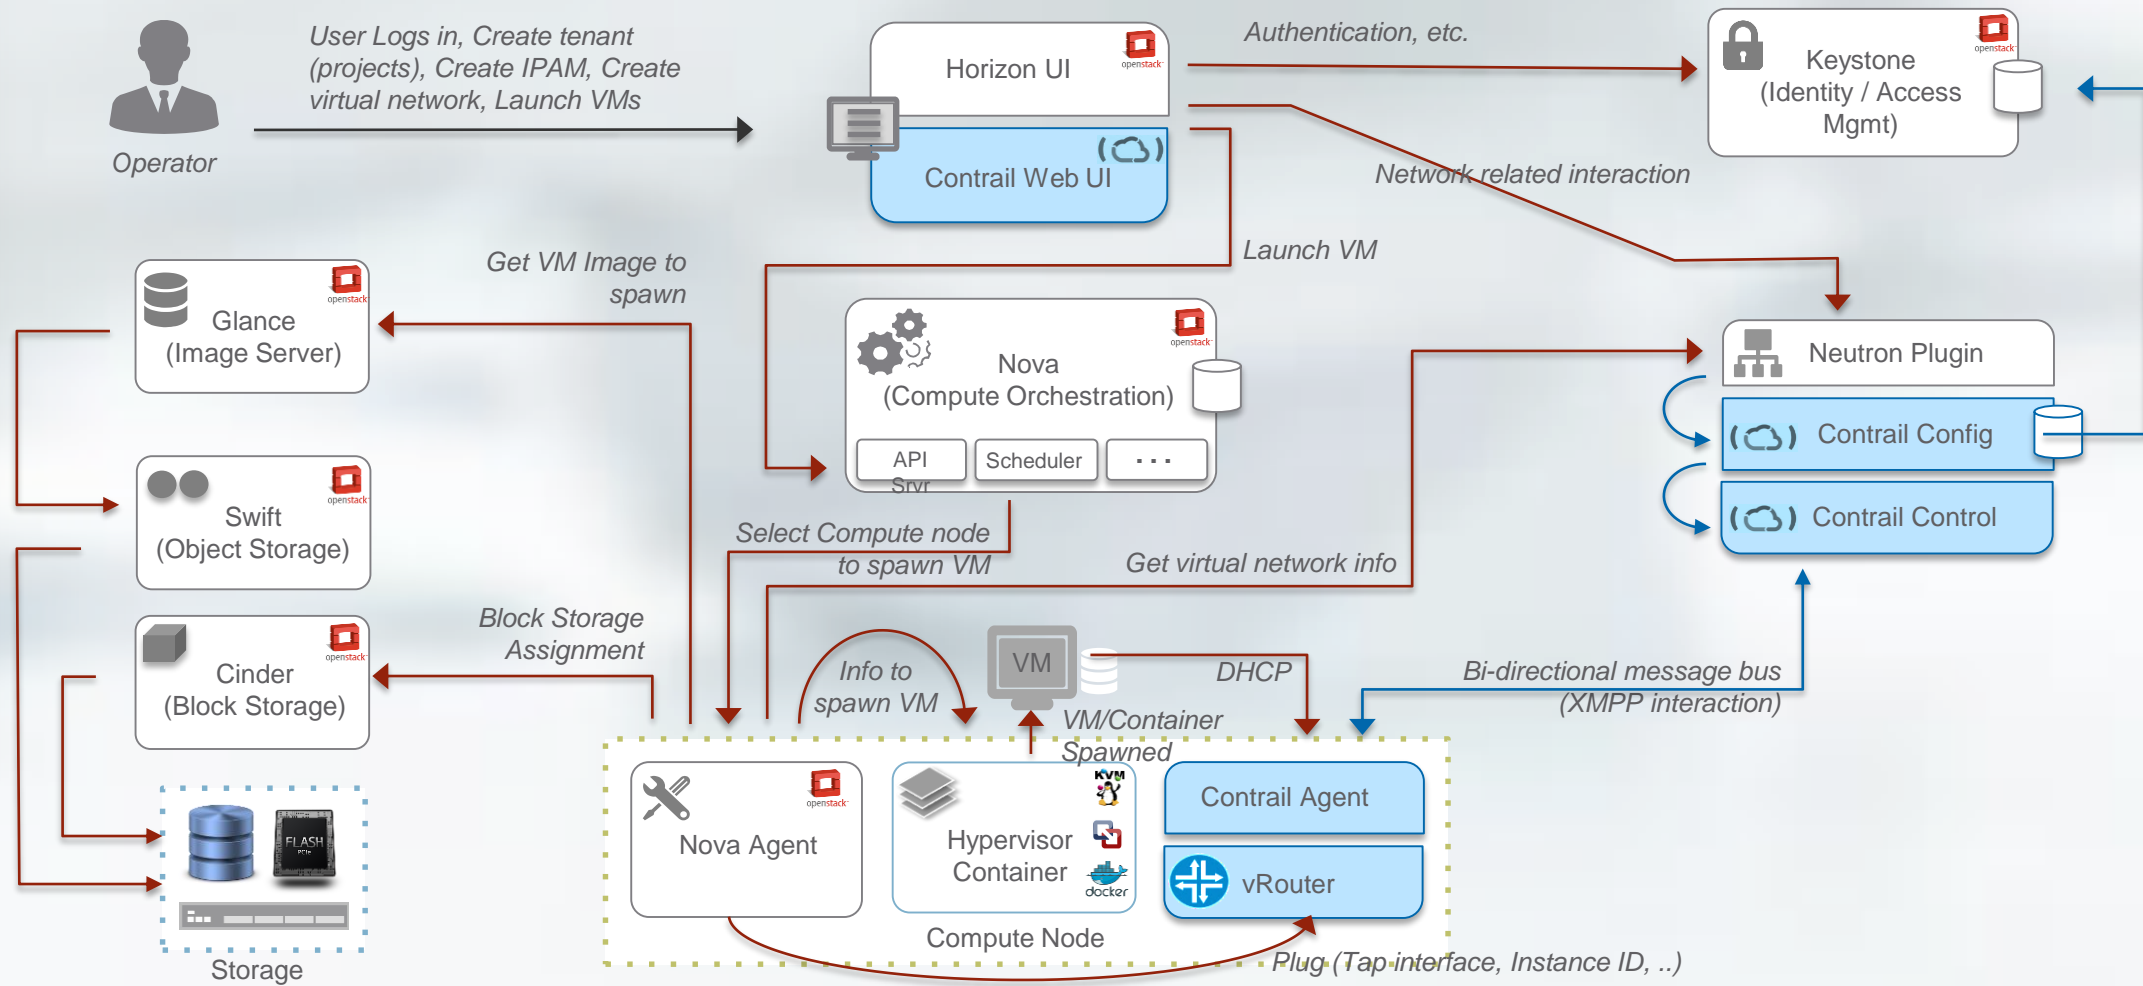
Operator

User Logs in, Create tenant (projects), Create IPAM, Create virtual network, Launch VMs

Horizon UI
openstack

Contrail Web UI

Authentication, etc.

Keystone (Identity / Access Mgmt)
openstack

Network related interaction

Launch VM

Get VM Image to spawn

Glance (Image Server)
openstack

Nova (Compute Orchestration)
openstack

API Srvr

Scheduler

. . .

Neutron Plugin

Contrail Config

Contrail Control

Swift (Object Storage)
openstack

Select Compute node to spawn VM

Get virtual network info

Block Storage Assignment

Cinder (Block Storage)
openstack

Info to spawn VM

VM

DHCP

VM/Container Spawned

Bi-directional message bus (XMPP interaction)

FLASH

Storage

Nova Agent
openstack

KVM

Hypervisor Container

docker

Contrail Agent

vRouter

Compute Node

Plug (Tap interface, Instance ID, ..)